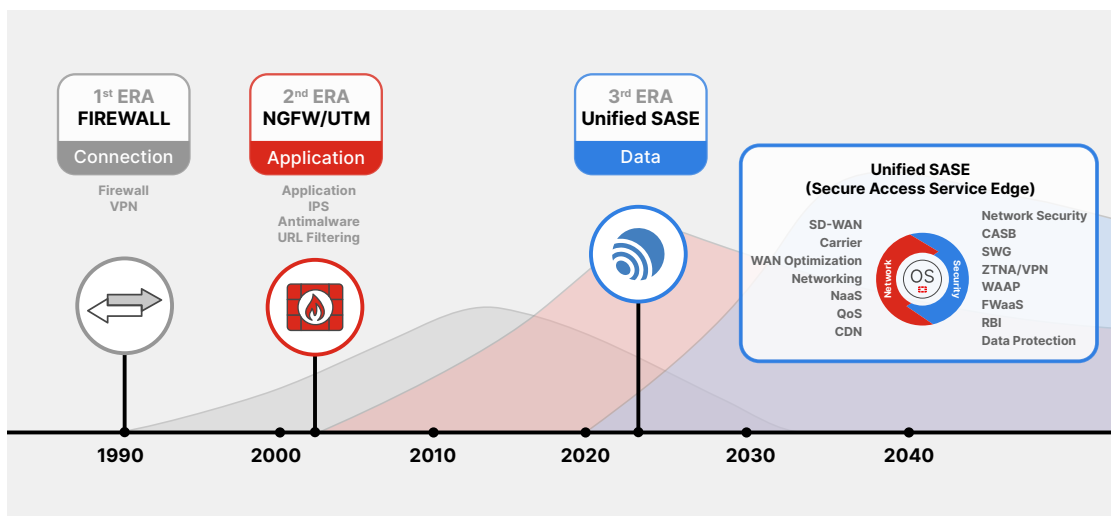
1st ERA
FIREWALL
Connection

Firewall
VPN

2nd ERA
NGFW/UTM
Application

Application
IPS
Antimalware
URL Filtering

3rd ERA
Unified SASE
Data

Unified SASE
(Secure Access Service Edge)

SD-WAN
Carrier
WAN Optimization
Networking
NaaS
QoS
CDN

Network
OS
Security

Network Security
CASB
SWG
ZTNA/VPN
WAAP
FWaaS
RBI
Data Protection

1990
2000
2010
2020
2030
2040